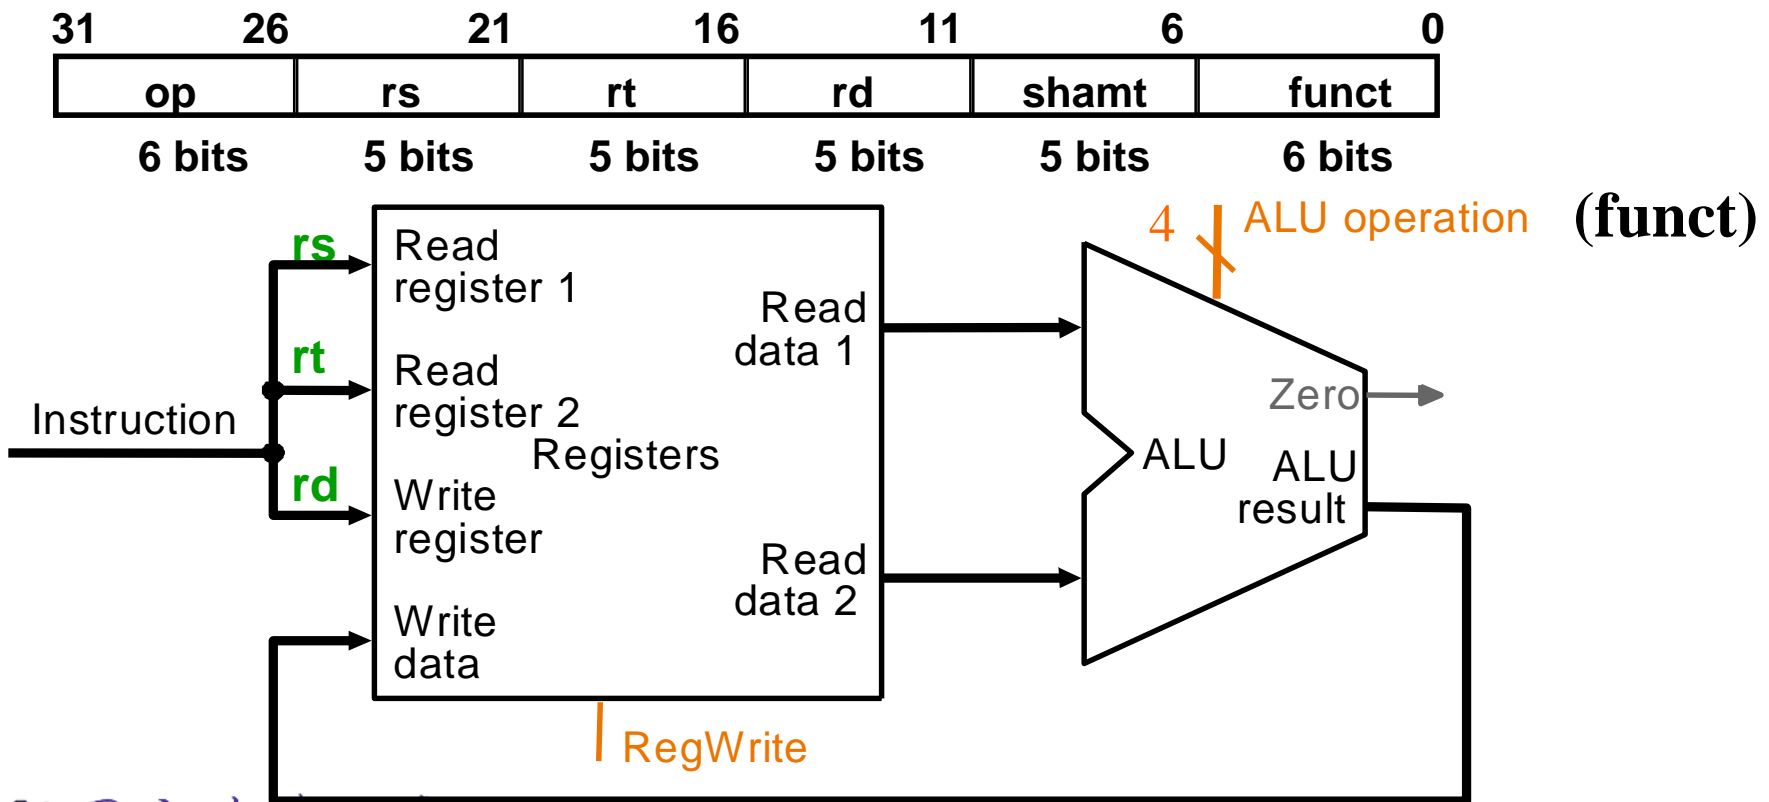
| 31 26 | 21 | 16 | 11 | 6 | 0 |
|---|---|---|---|---|---|
| op | rs | rt | rd | shamt | funct |
| 6 bits | 5 bits | 5 bits | 5 bits | 5 bits | 6 bits |

4 ALU operation (funct)

rs

Read register 1

rt

Read register 2

Instruction

rd

Registers

Write register

Write data

Read data 1

Read data 2

ALU

Zero

ALU result

RegWrite